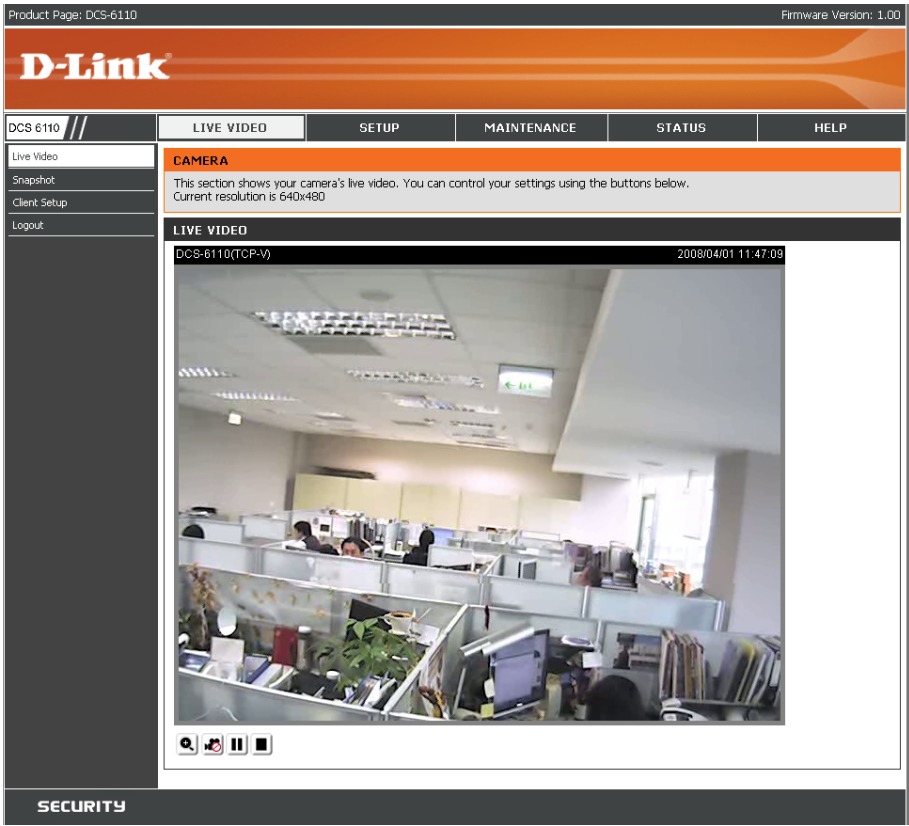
Product Page: DCS-6110
Firmware Version: 1.00

D-Link

DCS 6110

LIVE VIDEO
SETUP
MAINTENANCE
STATUS
HELP

Live Video
Snapshot
Client Setup
Logout

CAMERA
This section shows your camera's live video. You can control your settings using the buttons below.
Current resolution is 640x480

LIVE VIDEO
DCS-6110(TCP-V)
2008/04/01 11:47:09

SECURITY